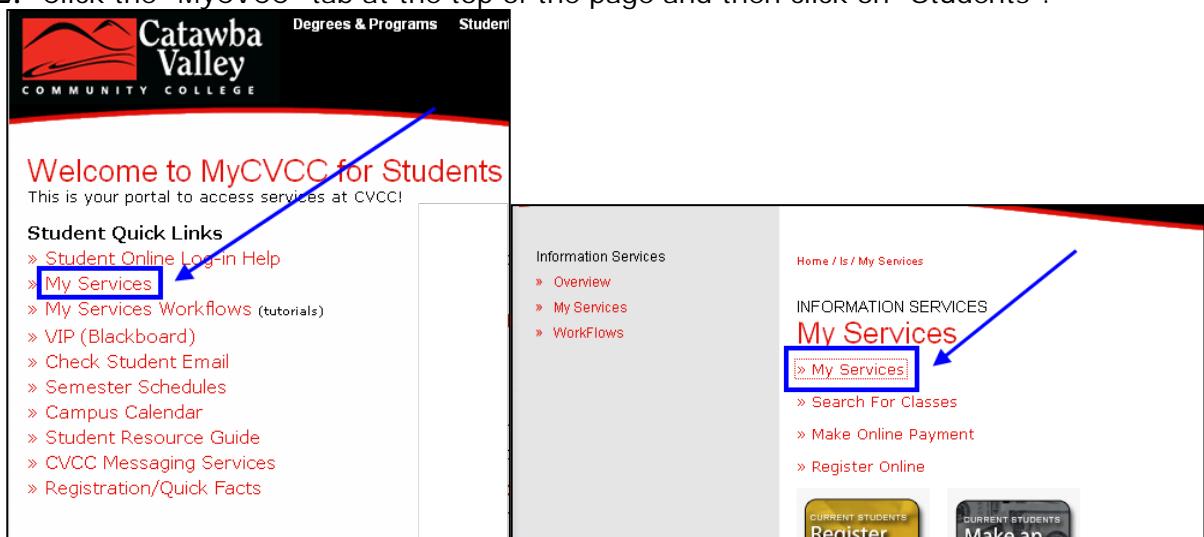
2. Click the "MyCVCC" tab at the top of the page and then click on "Students".

Catawba Valley
COMMUNITY COLLEGE

Degrees & Programs Student

Welcome to MyCVCC for Students
This is your portal to access services at CVCC!

Student Quick Links
» Student Online Log-in Help
» My Services
» My Services Workflows (tutorials)
» VIP (Blackboard)
» Check Student Email
» Semester Schedules
» Campus Calendar
» Student Resource Guide
» CVCC Messaging Services
» Registration/Quick Facts

Information Services
» Overview
» My Services
» WorkFlows

Home / Is / My Services

INFORMATION SERVICES
My Services
» My Services
» Search For Classes
» Make Online Payment
» Register Online

CURRENT STUDENTS
Register

CURRENT STUDENTS
Make an